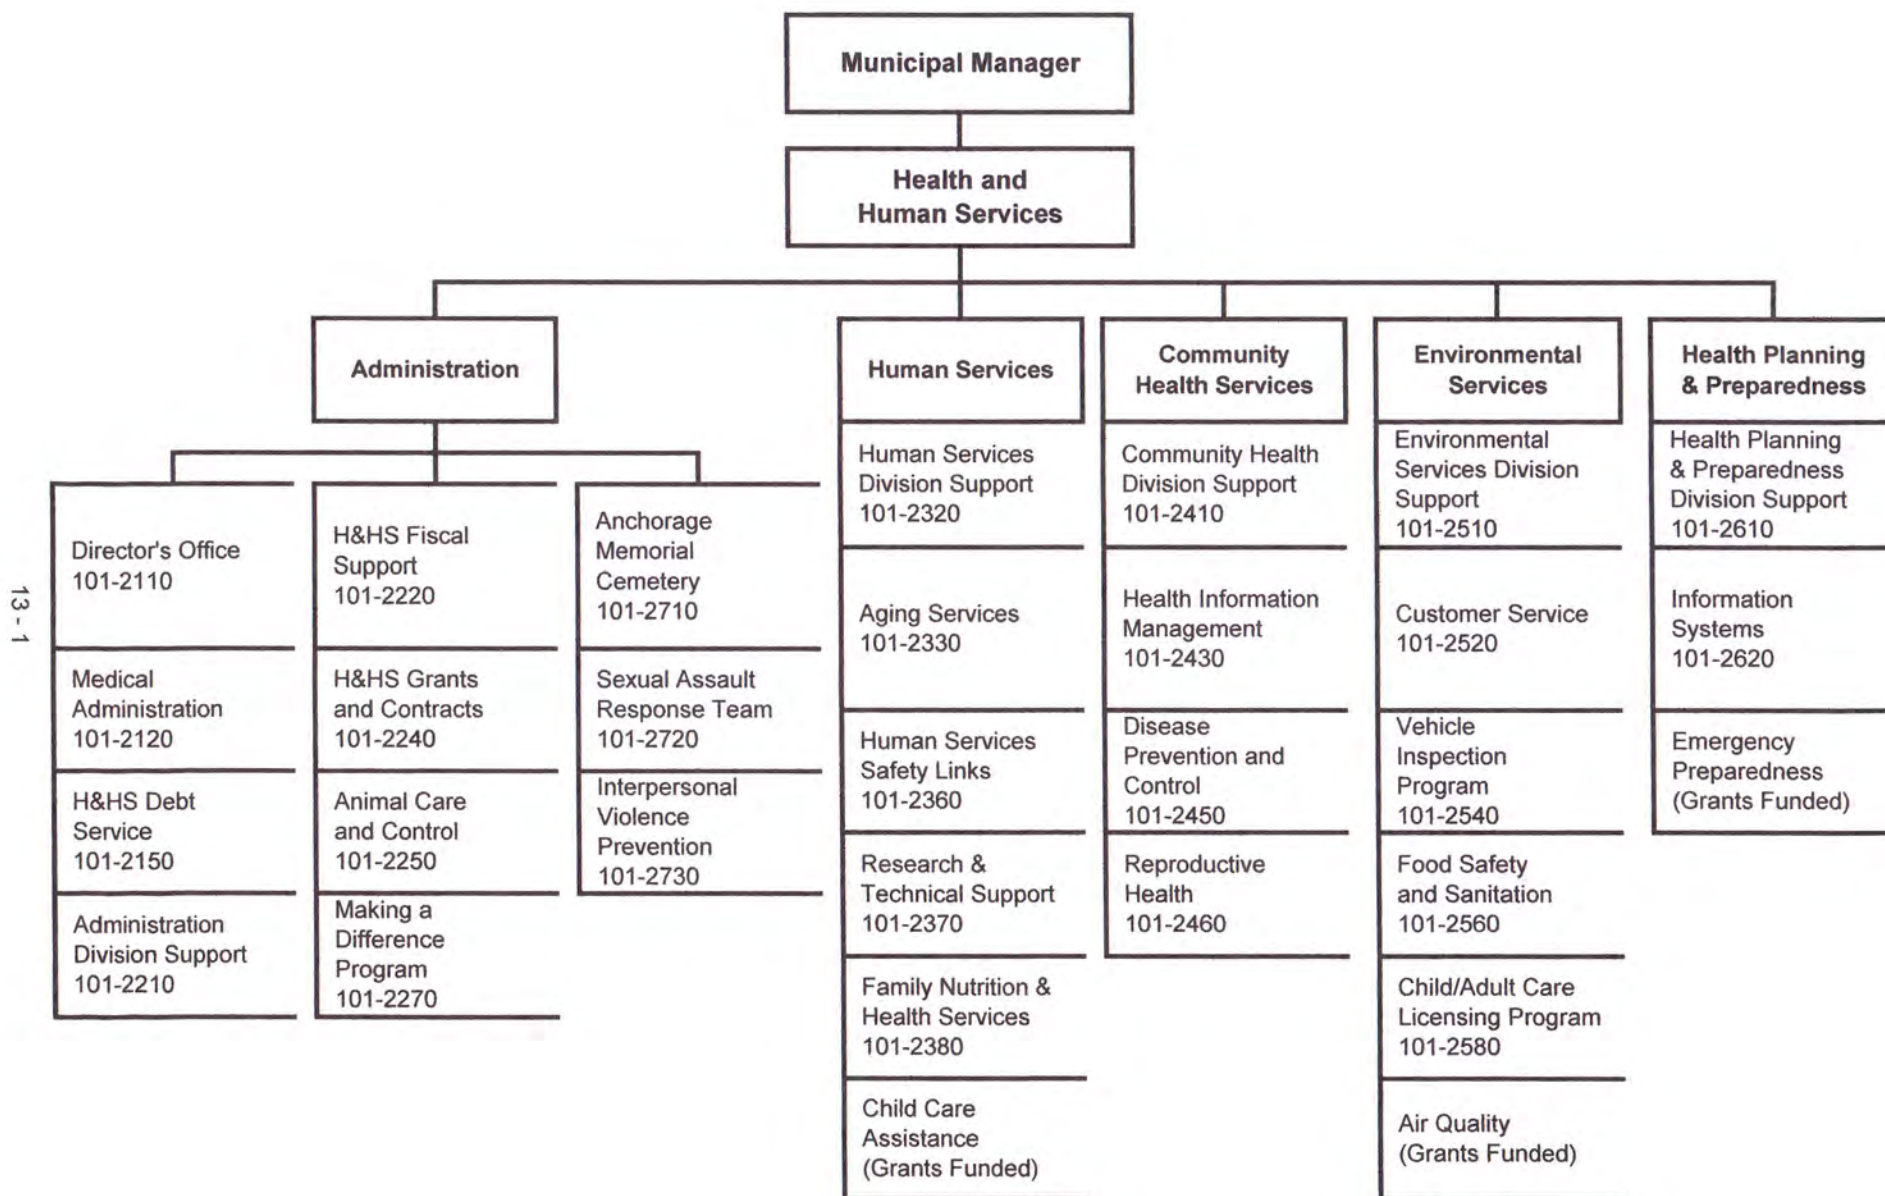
Municipal Manager

Health and Human Services

Administration

Director's Office 101-2110

Medical Administration 101-2120

H&HS Debt Service 101-2150

Administration Division Support 101-2210

H&HS Fiscal Support 101-2220

H&HS Grants and Contracts 101-2240

Animal Care and Control 101-2250

Making a Difference Program 101-2270

Anchorage Memorial Cemetery 101-2710

Sexual Assault Response Team 101-2720

Interpersonal Violence Prevention 101-2730

Human Services

Human Services Division Support 101-2320

Aging Services 101-2330

Human Services Safety Links 101-2360

Research & Technical Support 101-2370

Family Nutrition & Health Services 101-2380

Child Care Assistance (Grants Funded)

Community Health Services

Community Health Division Support 101-2410

Health Information Management 101-2430

Disease Prevention and Control 101-2450

Reproductive Health 101-2460

Environmental Services

Environmental Services Division Support 101-2510

Customer Service 101-2520

Vehicle Inspection Program 101-2540

Food Safety and Sanitation 101-2560

Child/Adult Care Licensing Program 101-2580

Air Quality (Grants Funded)

Health Planning & Preparedness

Health Planning & Preparedness Division Support 101-2610

Information Systems 101-2620

Emergency Preparedness (Grants Funded)

13 - 1